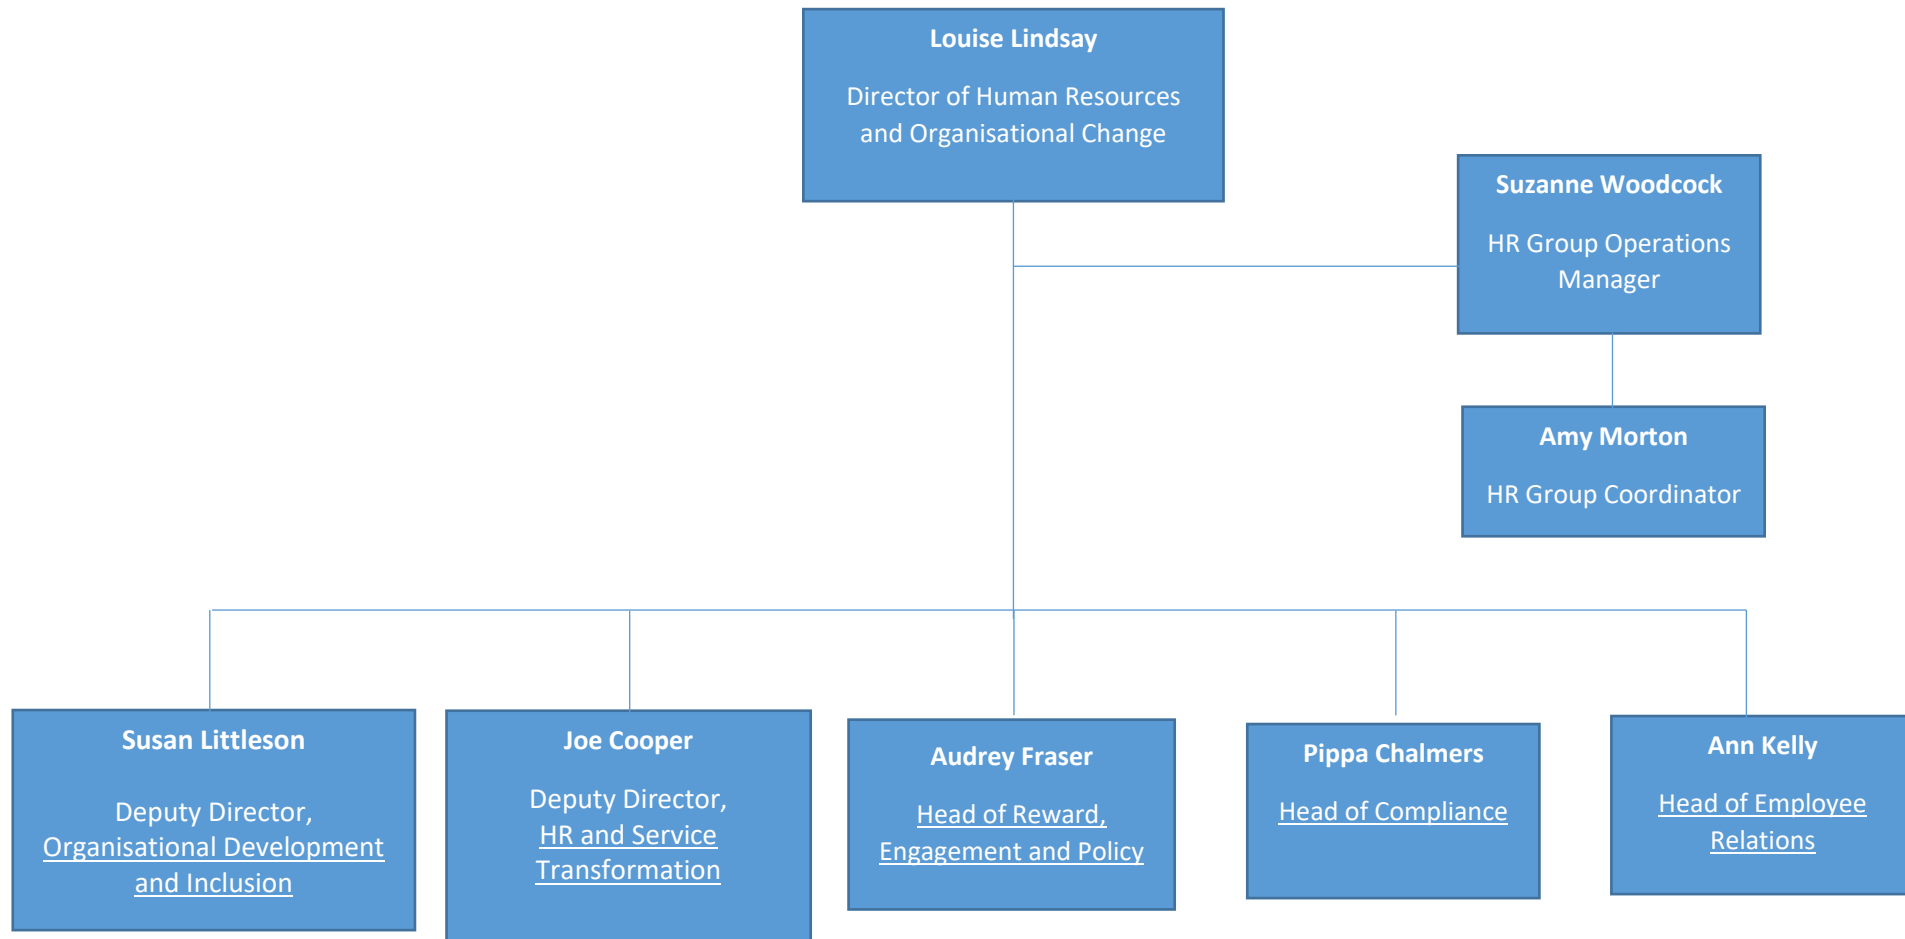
Louise Lindsay

Director of Human Resources and Organisational Change

Suzanne Woodcock

HR Group Operations Manager

Amy Morton

HR Group Coordinator

Susan Littleson

Deputy Director, Organisational Development and Inclusion

Joe Cooper

Deputy Director, HR and Service Transformation

Audrey Fraser

Head of Reward, Engagement and Policy

Pippa Chalmers

Head of Compliance

Ann Kelly

Head of Employee Relations